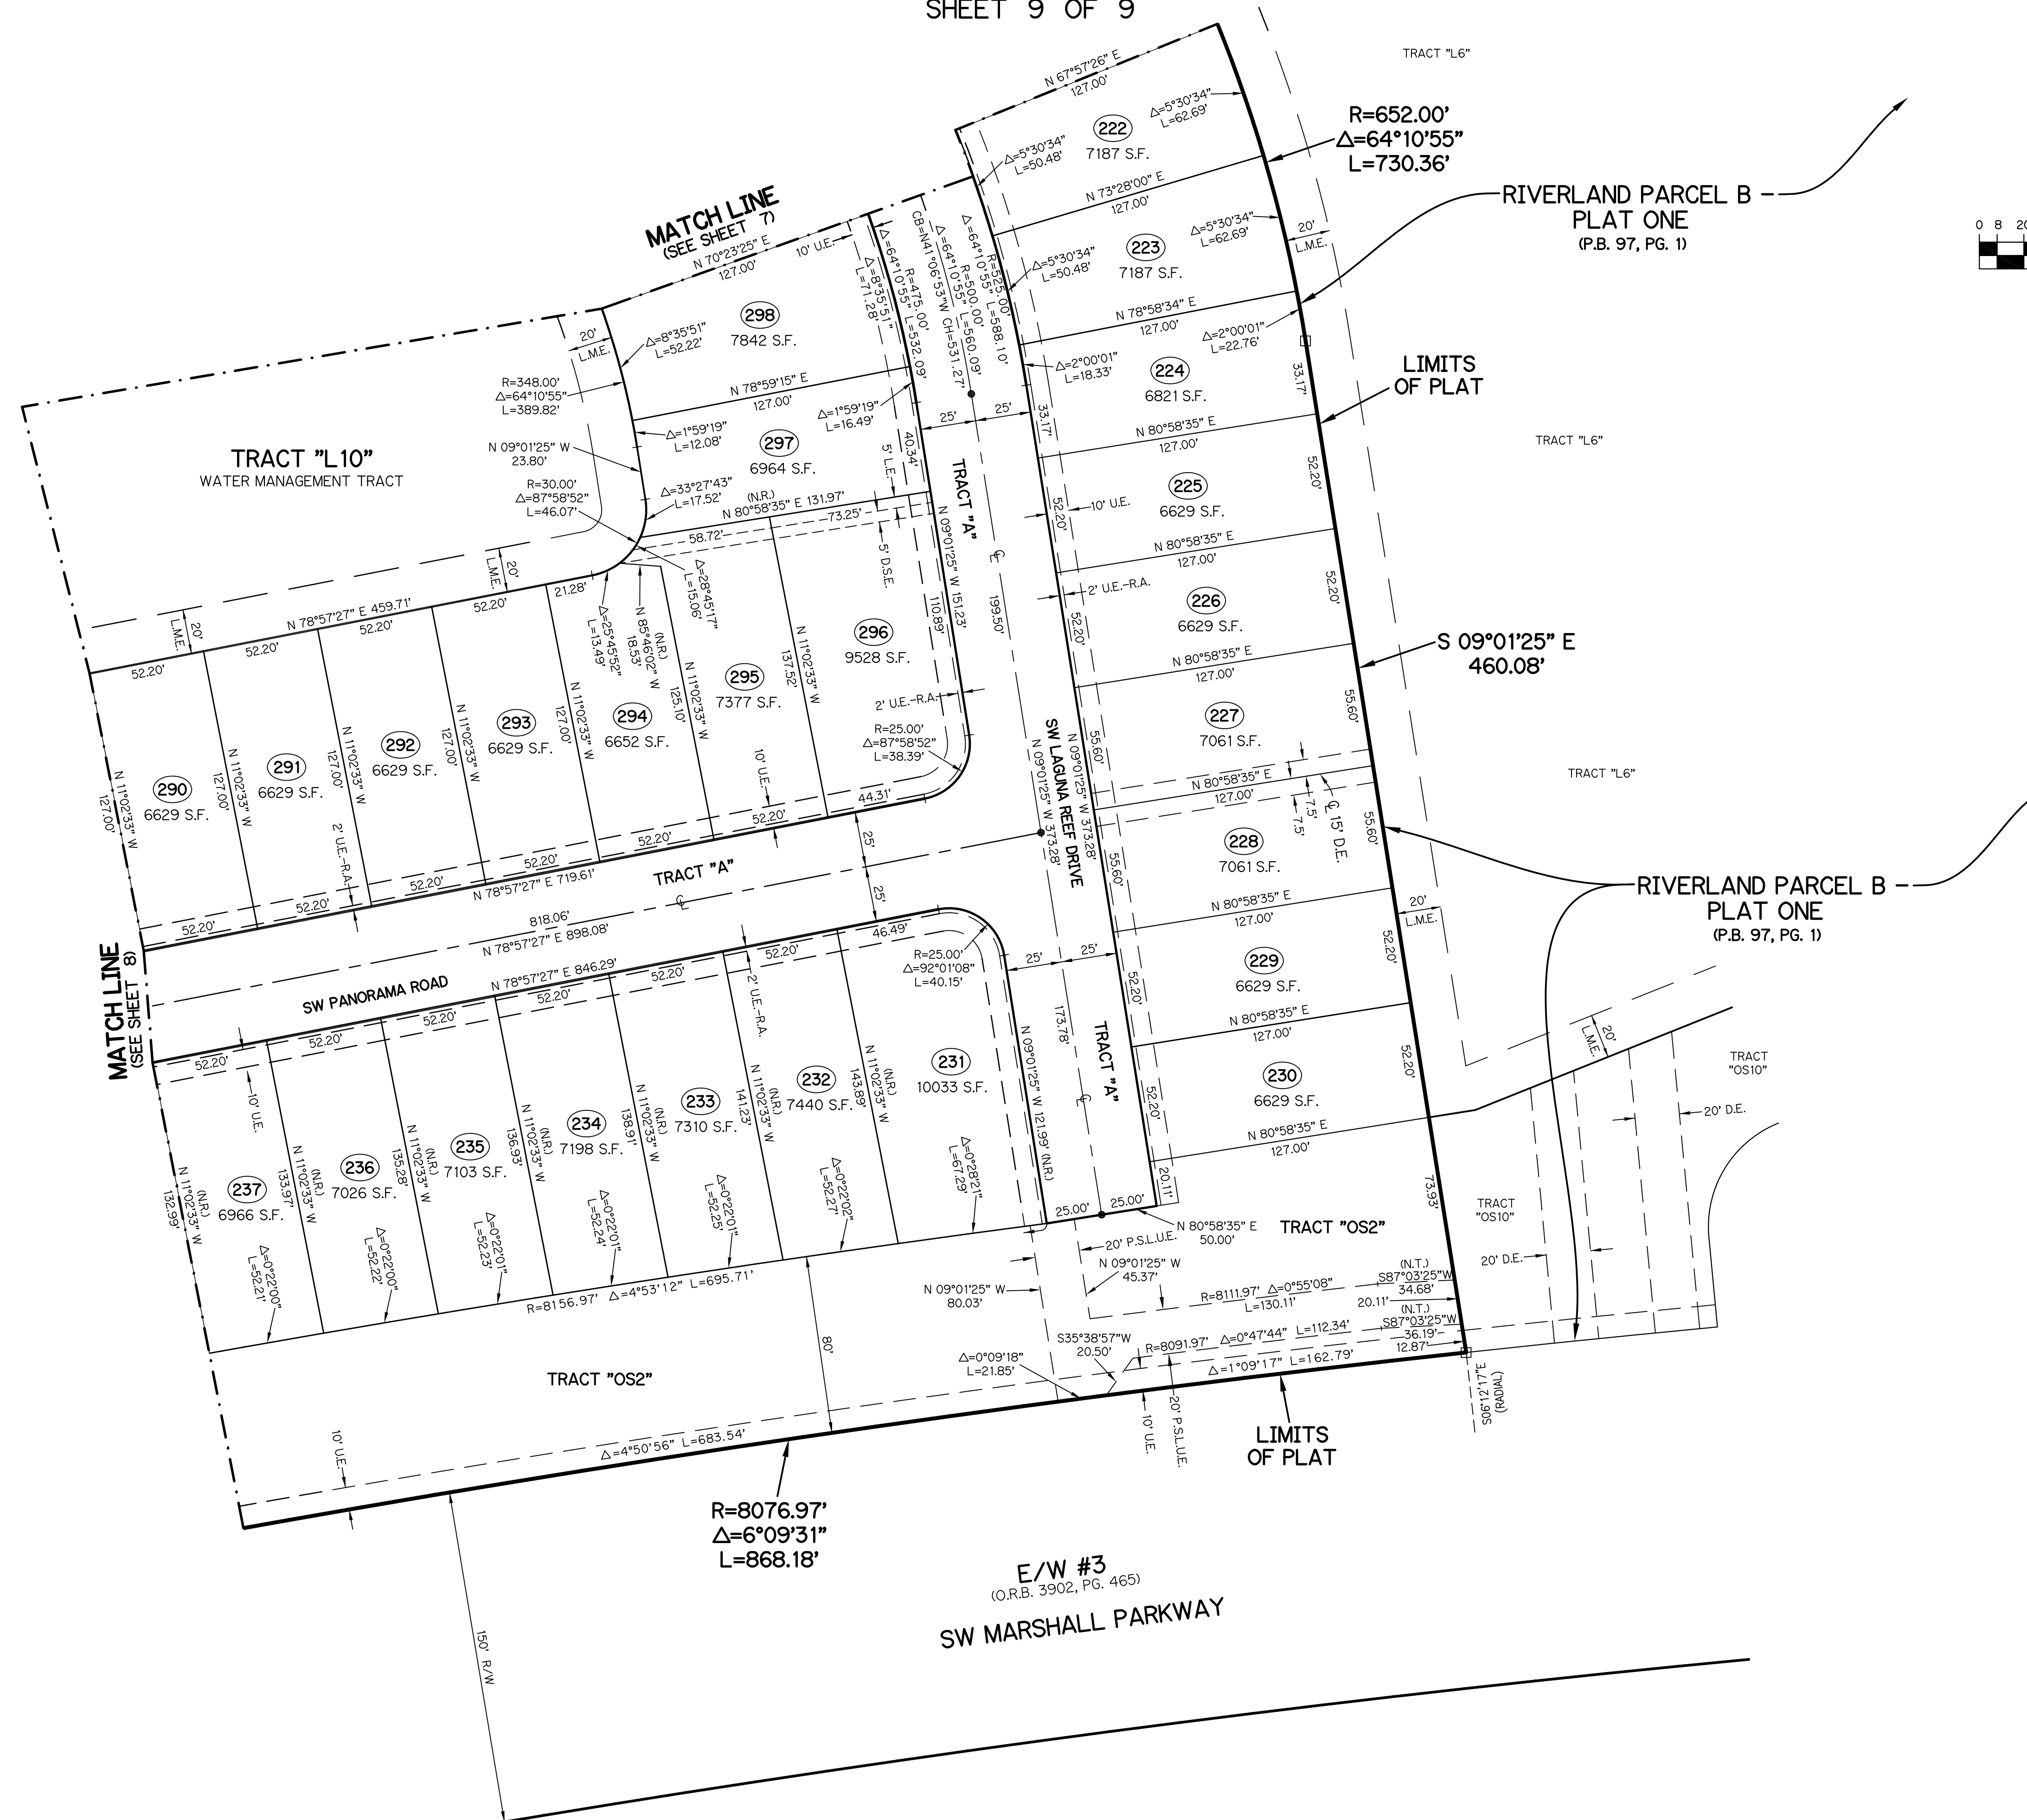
SHEET 9 OF 9

TRACT "L6"

N 67°57'26" E
127.00'

222
7187 S.F.

$\Delta$=5°30'34"
L=62.69'

$\Delta$=5°30'34"
L=50.48'

R=652.00'
$\Delta$=64°10'55"
L=730.36'

RIVERLAND PARCEL B
PLAT ONE
(P.B. 97, PG. 1)

N 73°28'00" E
127.00'

223
7187 S.F.

$\Delta$=5°30'34"
L=62.69'

$\Delta$=5°30'34"
L=50.48'

20'
L.M.E.

MATCH LINE
(SEE SHEET 7)

N 70°23'25" E
127.00'

10' U.E.

$\Delta$=8°35'51"
L=71.28'

R=475.00'
$\Delta$=64°10'55" L=532.09'

CB=N41°06'53"W CH=531.27'

R=500.00'
$\Delta$=64°10'55" L=560.09'

R=525.00'
$\Delta$=64°10'55" L=588.10'

N 78°58'34" E
127.00'

298
7842 S.F.

$\Delta$=8°35'51"
L=52.22'

20'
L.M.E.

R=348.00'
$\Delta$=64°10'55"
L=389.82'

$\Delta$=2°00'01"
L=22.76'

$\Delta$=2°00'01"
L=18.33'

224
6821 S.F.

33.17'

LIMITS
OF PLAT

N 78°59'15" E
127.00'

$\Delta$=1°59'19"
L=16.49'

$\Delta$=1°59'19"
L=12.08'

25'
25'

33.17'

N 80°58'35" E
127.00'

TRACT "L6"

TRACT "L10"
WATER MANAGEMENT TRACT

N 09°01'25" W
23.80'

297
6964 S.F.

40.34'
5' L.E.

TRACT "A"

225
6629 S.F.

52.20'

10' U.E.

52.20'

R=30.00'
$\Delta$=87°58'52"
L=46.07'

$\Delta$=33°27'43"
L=17.52'

(N.R.)
N 80°58'35" E 131.97'

73.25'

58.72'

N 09°01'25" W 151.23'

5' D.S.E.

N 80°58'35" E
127.00'

20'
L.M.E.

$\Delta$=28°45'17"
L=15.06'

2' U.E.-R.A.

226
6629 S.F.

52.20'

52.20'

21.28'

$\Delta$=25°45'52"
L=13.49

(N.R.)
N 85°46'02" W
18.53'

110.89'

199.50'

N 78°57'27" E 459.71'

52.20'

20'
L.M.E.

52.20'

52.20'

N 11°02'33" W
137.52'

296
9528 S.F.

S 09°01'25" E
460.08'

295
7377 S.F.

N 11°02'33" W
125.10'

294
6652 S.F.

N 11°02'33" W
127.00'

293
6629 S.F.

N 11°02'33" W
127.00'

292
6629 S.F.

N 11°02'33" W
127.00'

291
6629 S.F.

N 11°02'33" W
127.00'

290
6629 S.F.

N 11°02'33" W
127.00'

N 80°58'35" E
127.00'

227
7061 S.F.

55.60'

2' U.E.-R.A.

R=25.00'
$\Delta$=87°58'52"
L=38.39'

SW LAGUNA REEF DRIVE

N 09°01'25" W 373.28'

N 09°01'25" W 373.28'

55.60'

TRACT "L6"

10' U.E.

44.31'

52.20'

52.20'

52.20'

52.20'

52.20'

52.20'

2' U.E.-R.A.

N 80°58'35" E
127.00'

7.5'
7.5'

℄ 15' D.E.

228
7061 S.F.

55.60'

55.60'

25'
25'

TRACT "A"

N 78°57'27" E 719.61'

818.06'
N 78°57'27" E 898.08'

MATCH LINE
(SEE SHEET 8)

SW PANORAMA ROAD

N 78°57'27" E 846.29'

RIVERLAND PARCEL B
PLAT ONE
(P.B. 97, PG. 1)

N 80°58'35" E
127.00'

20'
L.M.E.

229
6629 S.F.

52.20'

52.20'

46.49'

R=25.00'
$\Delta$=92°01'08"
L=40.15'

25'
25'

52.20'
52.20'
52.20'
52.20'
52.20'
52.20'

2' U.E.-R.A.

173.78'

TRACT "A"

N 80°58'35" E
127.00'

230
6629 S.F.

52.20'

52.20'

20'
L.M.E.

TRACT
"OS10"

20' D.E.

10' U.E.

231
10033 S.F.

(N.R.)
N 11°02'33" W
143.89'

232
7440 S.F.

(N.R.)
N 11°02'33" W
141.23'

233
7310 S.F.

(N.R.)
N 11°02'33" W
138.91'

234
7198 S.F.

(N.R.)
N 11°02'33" W
136.93'

235
7103 S.F.

(N.R.)
N 11°02'33" W
135.28'

236
7026 S.F.

(N.R.)
N 11°02'33" W
133.97'

237
6966 S.F.

(N.R.)
N 11°02'33" W
132.99'

N 09°01'25" W 121.99' (N.R.)

$\Delta$=0°28'21"
L=67.29'

$\Delta$=0°22'02"
L=52.27'

$\Delta$=0°22'01"
L=52.25'

$\Delta$=0°22'01"
L=52.24'

$\Delta$=0°22'01"
L=52.23'

$\Delta$=0°22'00"
L=52.22'

$\Delta$=0°22'00"
L=52.21'

N 80°58'35" E
127.00'

20.11'

73.93'

TRACT
"OS10"

25.00'
25.00'

N 80°58'35" E
50.00'

TRACT "OS2"

20' P.S.L.U.E.

N 09°01'25" W
45.37'

20' D.E.

R=8156.97' $\Delta$=4°53'12" L=695.71'

N 09°01'25" W
80.03'

R=8111.97' $\Delta$=0°55'08"
L=130.11'

(N.T.)
S87°03'25"W
34.68'

20.11'

(N.T.)
S87°03'25"W
36.19'
12.87'

S35°38'57"W
20.50'

R=8091.97' $\Delta$=0°47'44" L=112.34'

$\Delta$=1°09'17" L=162.79'

$\Delta$=0°09'18"
L=21.85'

80'

TRACT "OS2"

S06°12'17"E
(RADIAL)

10' U.E.

20' P.S.L.U.E.

10' U.E.

LIMITS
OF PLAT

$\Delta$=4°50'56" L=683.54'

R=8076.97'
$\Delta$=6°09'31"
L=868.18'

E/W #3
(O.R.B. 3902, PG. 465)

SW MARSHALL PARKWAY

150' R/W

0 8 20